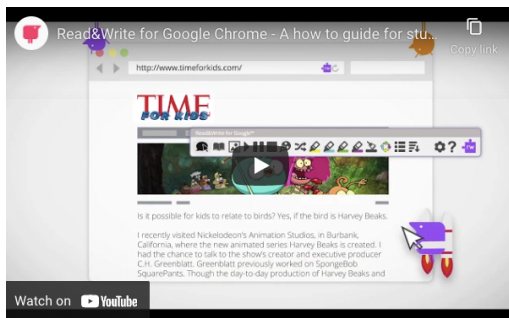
Read&Write for Google Chrome - A how to guide for stu...

Copy link

http://www.timeforkids.com/

TIME FOR KIDS

Read&Write for Google™

Is it possible for kids to relate to birds? Yes, if the bird is Harvey Beaks.

I recently visited Nickelodeon's Animation Studios, in Burbank, California, where the new animated series Harvey Beaks is created. I had the chance to talk to the show's creator and executive producer C.H. Greenblatt. Greenblatt previously worked on SpongeBob SquarePants. Though the day-to-day production of Harvey Beaks and

Watch on YouTube